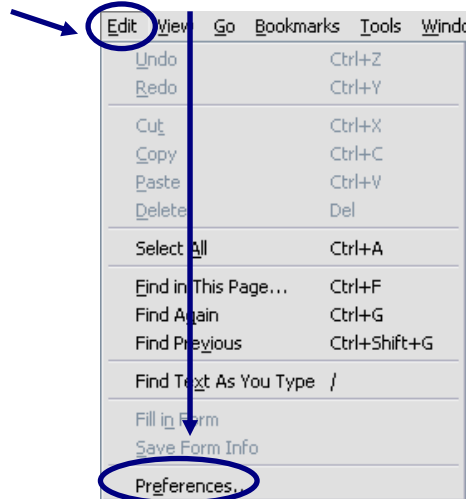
Edit View Go Bookmarks Tools Windo

Undo Ctrl+Z
Redo Ctrl+Y

Cut Ctrl+X
Copy Ctrl+C
Paste Ctrl+V
Delete Del

Select All Ctrl+A

Find in This Page... Ctrl+F
Find Again Ctrl+G
Find Previous Ctrl+Shift+G

Find Text As You Type /

Fill in Form
Save Form Info

Preferences...